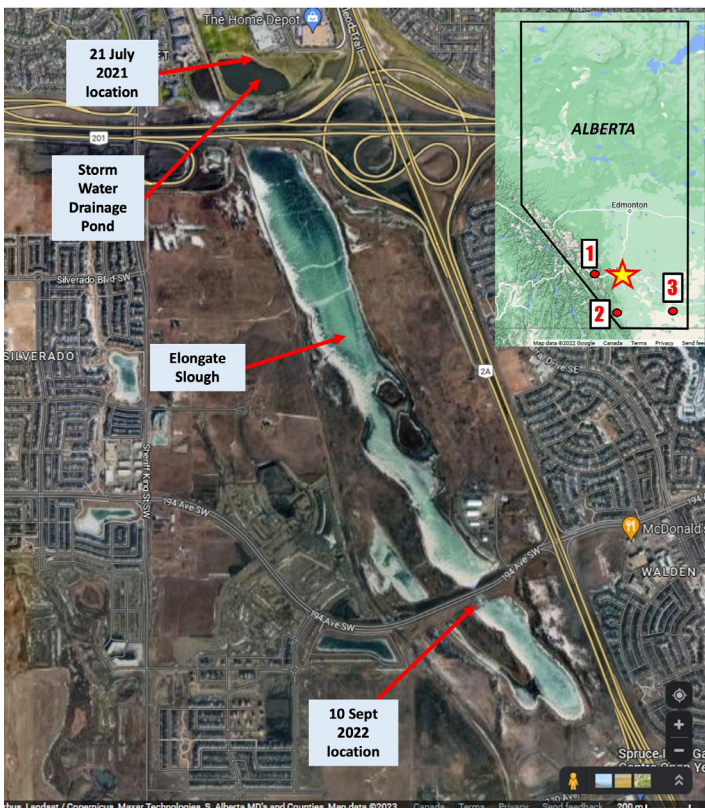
The Home Depot

21 July 2021 location

Storm Water Drainage Pond

201

Silverado Bl d SW

SILVERADO

Elongate Slough

2A

Sheriff King St SW

194 Ave SW

194 Ave SW

McDonald's

WALDEN

10 Sept 2022 location

Spruce

ALBERTA

Edmonton

1

2

3

Map data ©2022 Google Canada Terms Privacy Send fee

bus, Landsat / Copernicus, Maxar Technologies, S. Alberta MD's and Counties, Map data ©2023 Canada Terms Privacy Send feedback 200 m